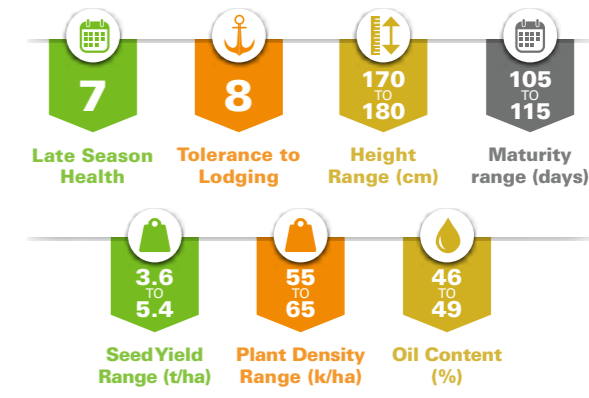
7

Late Season Health

8

Tolerance to Lodging

170 TO 180

Height Range (cm)

105 TO 115

Maturity range (days)

3.6 TO 5.4

Seed Yield Range (t/ha)

55 TO 65

Plant Density Range (k/ha)

46 TO 49

Oil Content (%)